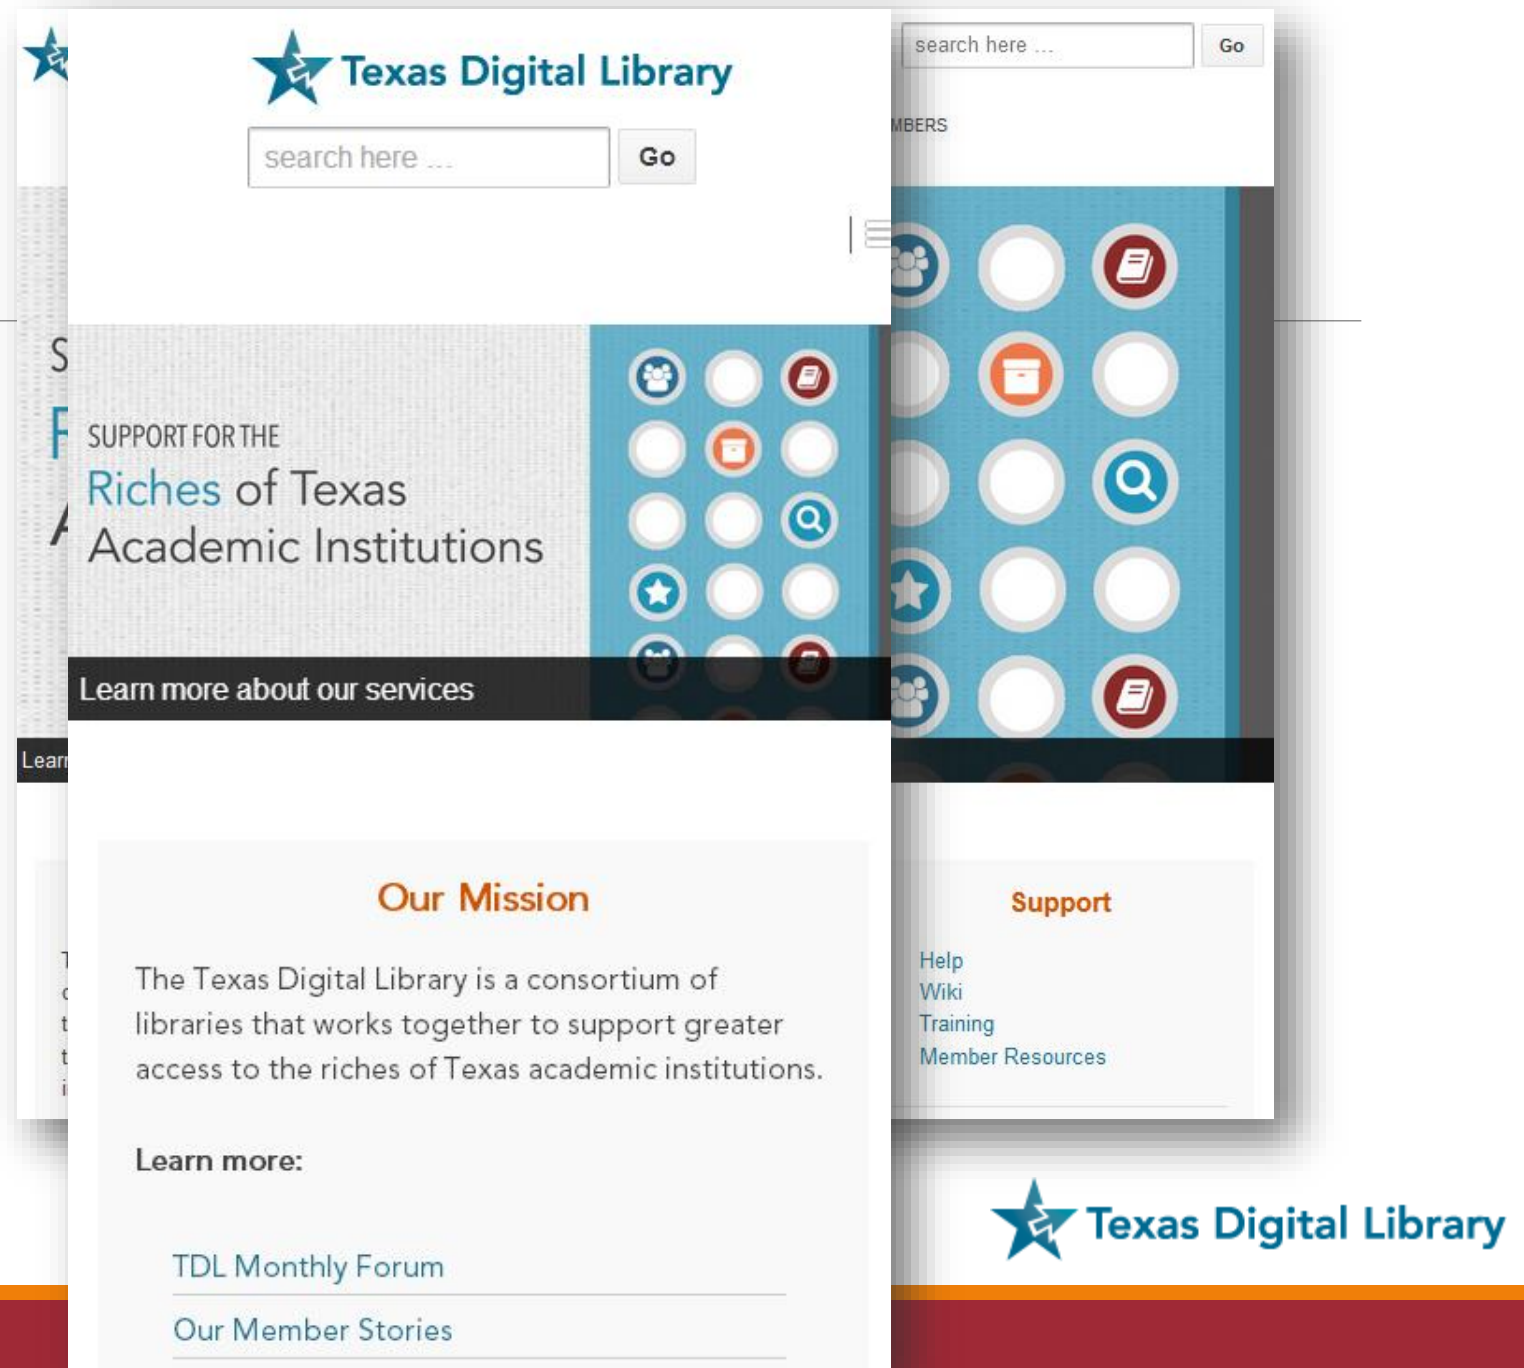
Texas Digital Library

search here ...

Go

SUPPORT FOR THE
Riches of Texas
Academic Institutions

Learn more about our services

Our Mission

The Texas Digital Library is a consortium of libraries that works together to support greater access to the riches of Texas academic institutions.

Learn more:

TDL Monthly Forum

Our Member Stories

search here ...

Go

MBERS

Support

Help
Wiki
Training
Member Resources

Texas Digital Library